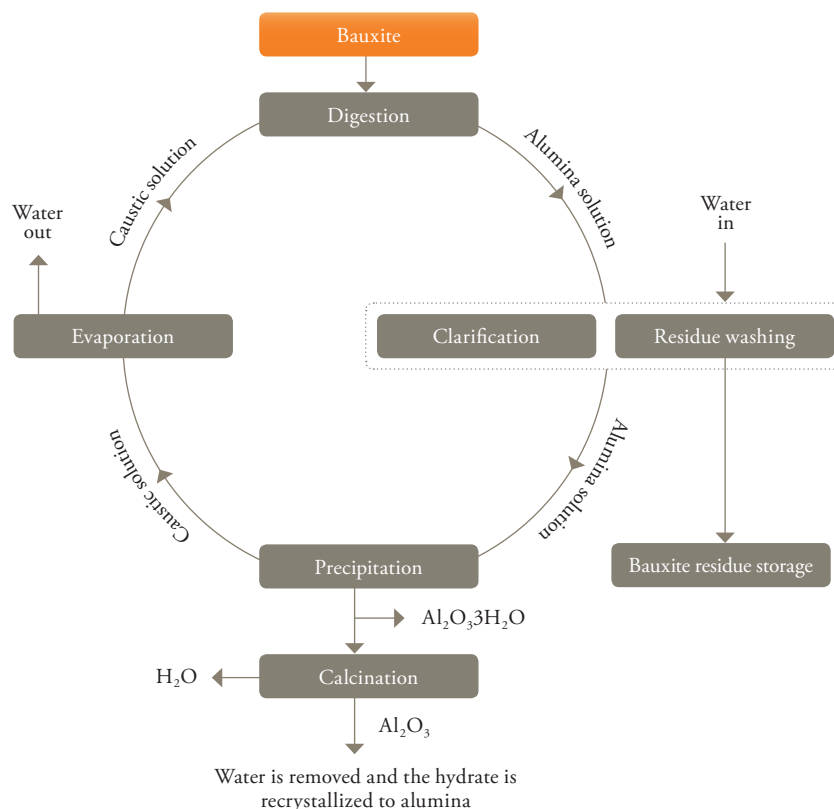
Bauxite

Digestion

Alumina solution

Water in

Caustic solution

Water out

Evaporation

Clarification

Residue washing

Caustic solution

Alumina solution

Bauxite residue storage

Precipitation

$Al_2O_3 3H_2O$

$H_2O$

Calcination

$Al_2O_3$

Water is removed and the hydrate is recrystallized to alumina